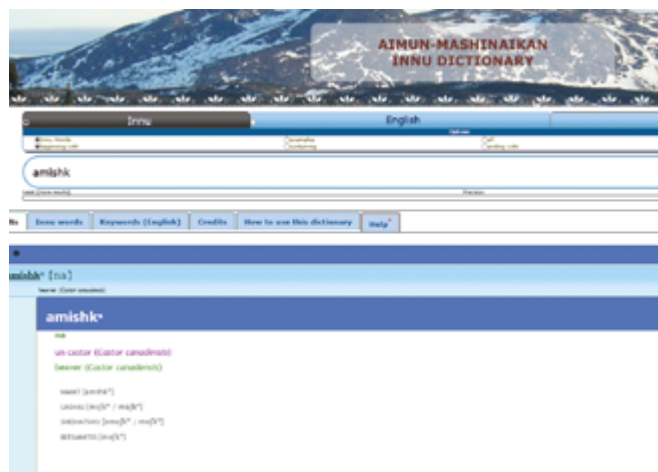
AIMUN-MASHINAIKAN INNU DICTIONARY

Innu

English

Options

Innu Words

beginning with

amishk

Innu words

Keywords (English)

Credits

How to use this dictionary

Help

amishk [na]

beaver (Castor canadensis)

amishk

na

un castor (Castor canadensis)

beaver (Castor canadensis)

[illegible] [amishk]

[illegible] [mishk / mishk]

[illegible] [amishk / amishk]

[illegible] [mishk]